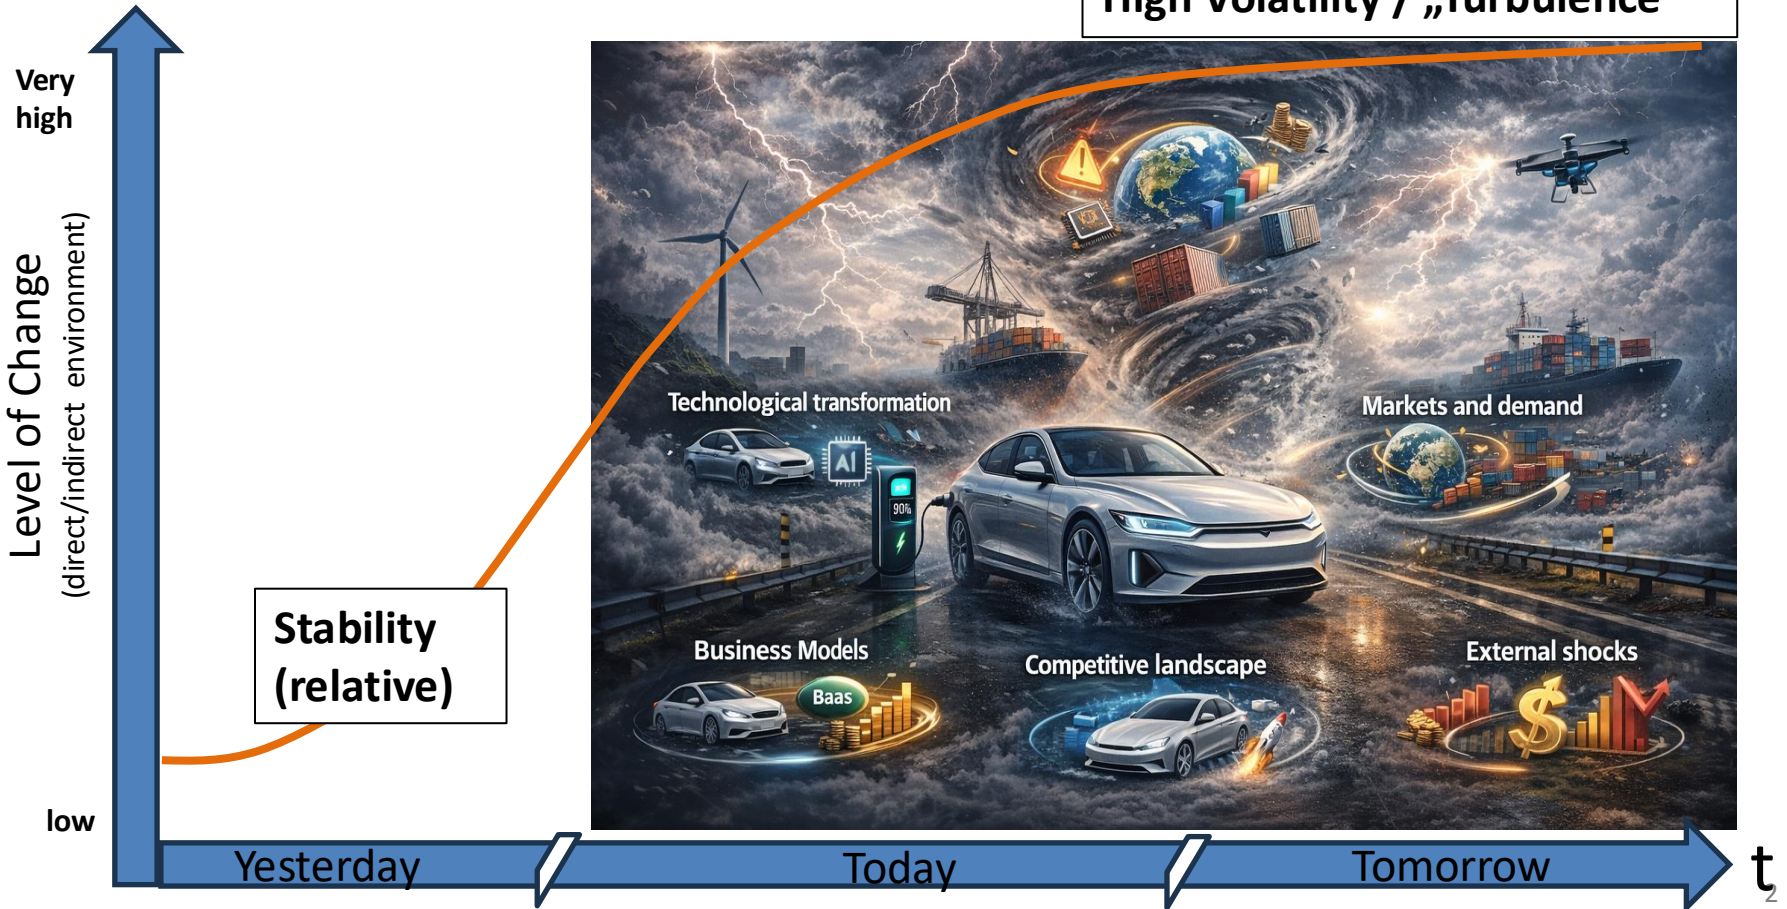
High Volatility / „Turbulence

Very high

Level of Change
(direct/indirect environment)

low

Stability (relative)

Technological transformation

AI

90%

Markets and demand

Business Models

Baas

Competitive landscape

External shocks

$

Yesterday

Today

Tomorrow

t

2